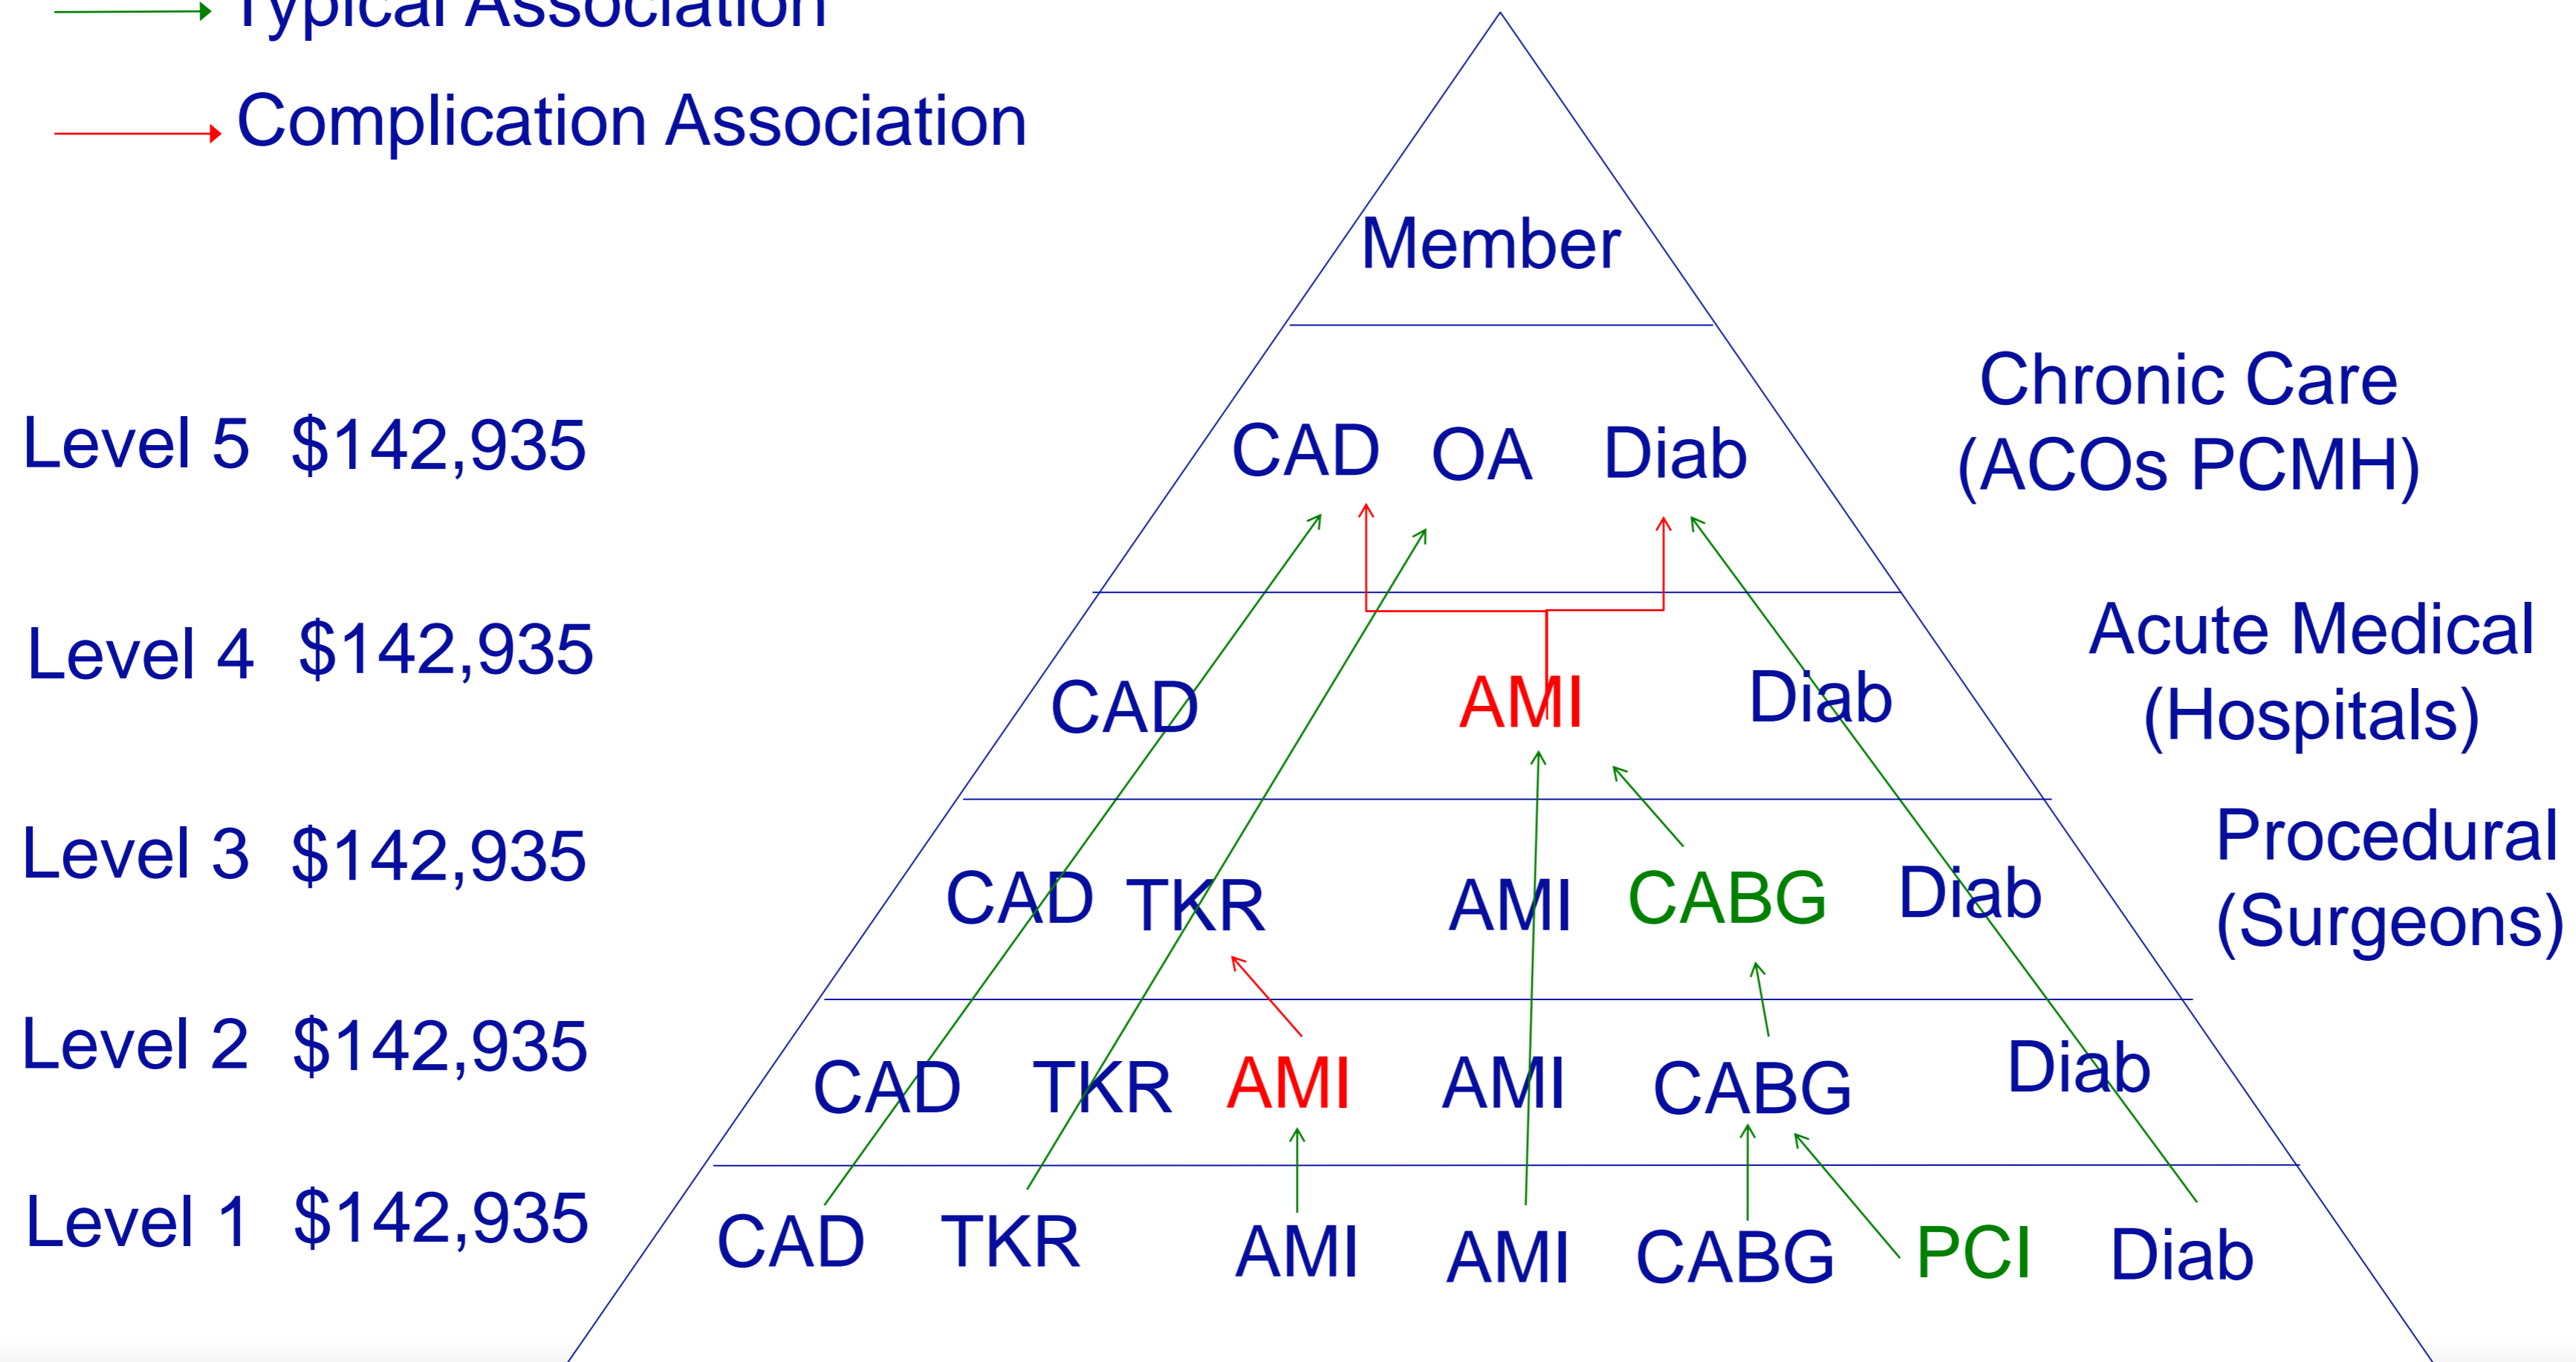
Typical Association

Complication Association

Member

Level 5 $142,935

CAD OA Diab

Chronic Care (ACOs PCMH)

Level 4 $142,935

CAD AMI Diab

Acute Medical (Hospitals)

Level 3 $142,935

CAD TKR AMI CABG Diab

Procedural (Surgeons)

Level 2 $142,935

CAD TKR AMI AMI CABG Diab

Level 1 $142,935

CAD TKR AMI AMI CABG PCI Diab